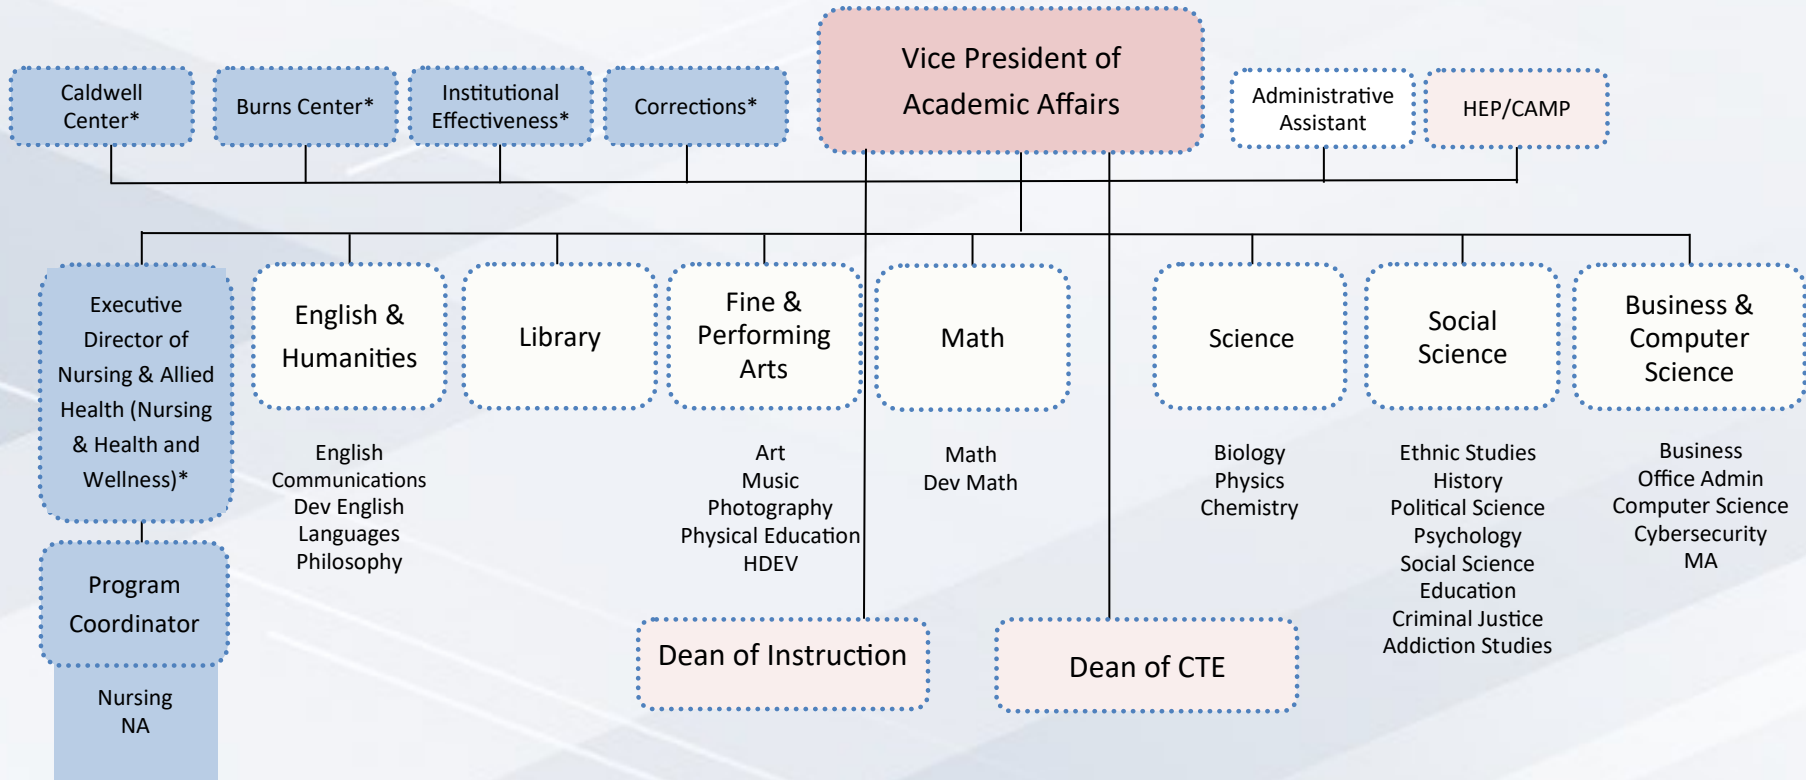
Vice President of Academic Affairs

Caldwell Center*

Burns Center*

Institutional Effectiveness*

Corrections*

Administrative Assistant

HEP/CAMP

Executive Director of Nursing & Allied Health (Nursing & Health and Wellness)*

Program Coordinator

Nursing
NA

English & Humanities

English
Communications
Dev English
Languages
Philosophy

Library

Fine & Performing Arts

Art
Music
Photography
Physical Education
HDEV

Math

Math
Dev Math

Science

Biology
Physics
Chemistry

Social Science

Ethnic Studies
History
Political Science
Psychology
Social Science
Education
Criminal Justice
Addiction Studies

Business & Computer Science

Business
Office Admin
Computer Science
Cybersecurity
MA

Dean of Instruction

Dean of CTE